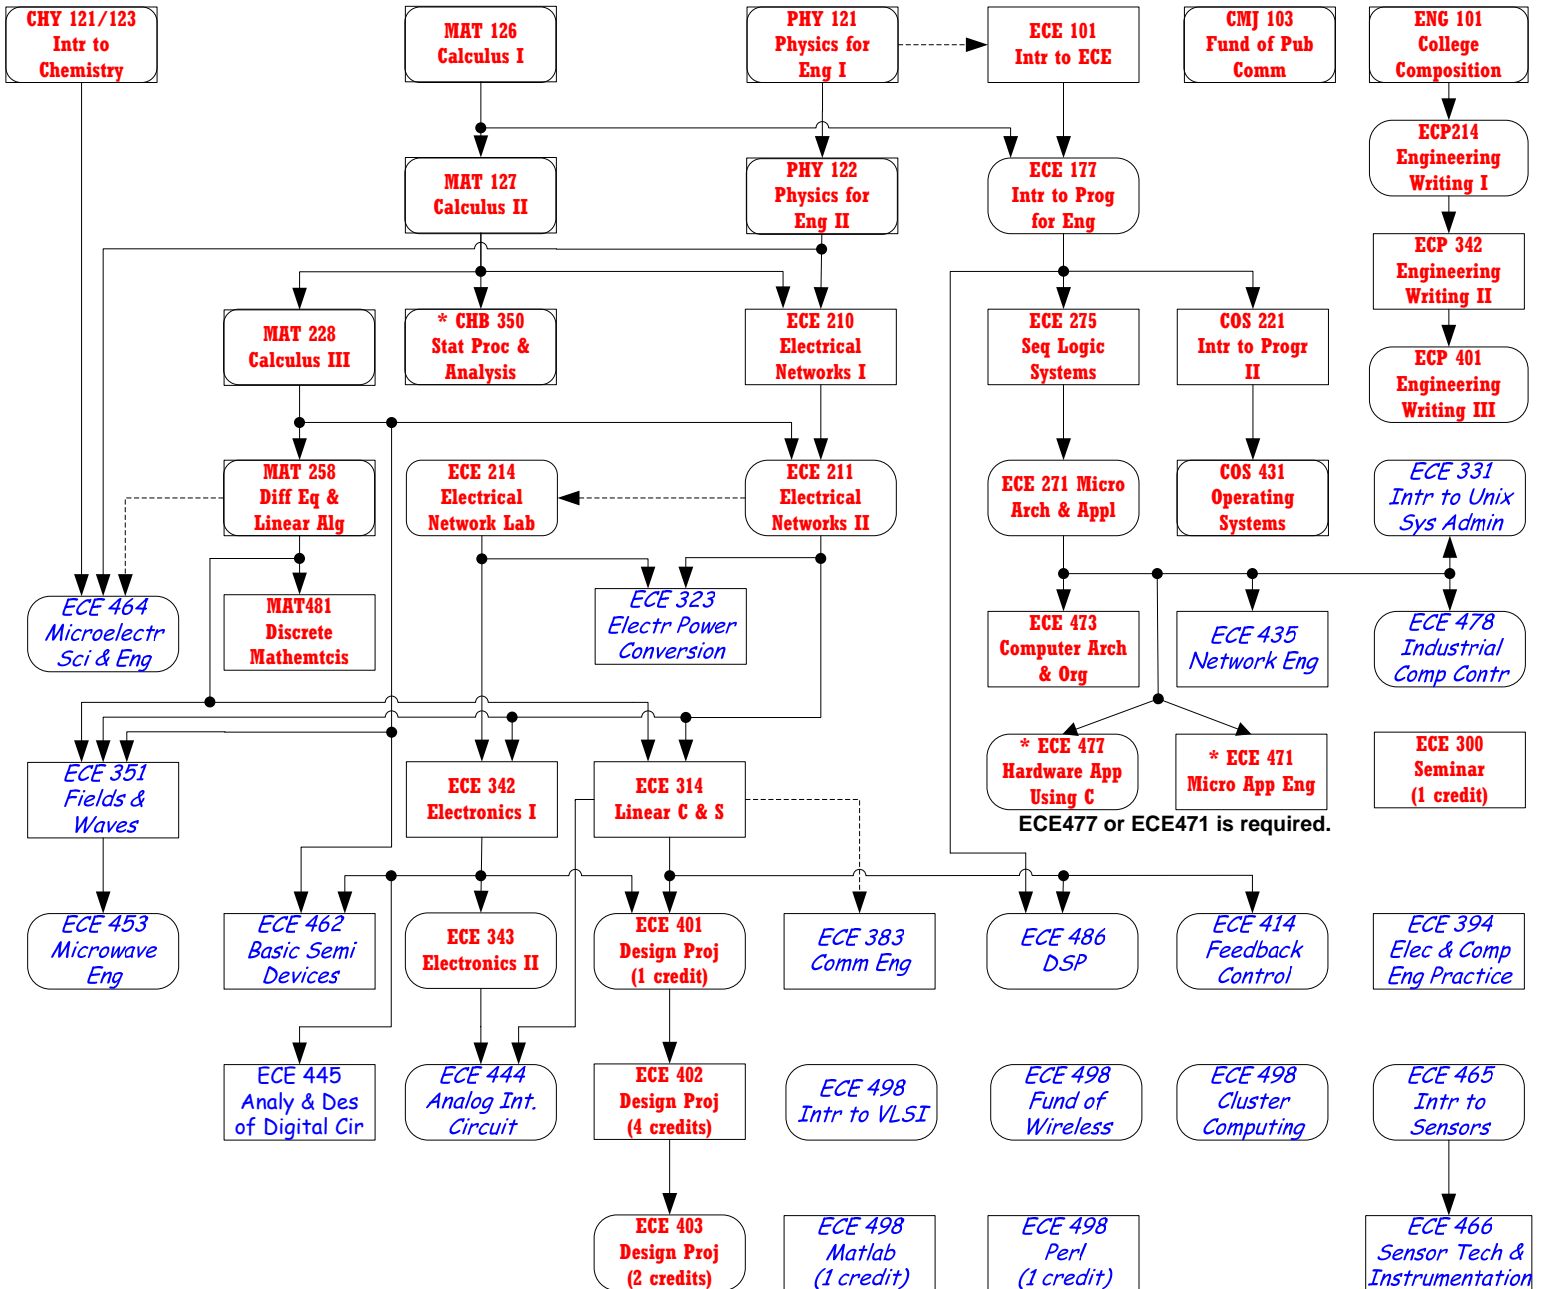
CHY 121/123
Intr to
Chemistry

MAT 126
Calculus I

PHY 121
Physics for
Eng I

ECE 101
Intr to ECE

CMJ 103
Fund of Pub
Comm

ENG 101
College
Composition

ECP214
Engineering
Writing I

MAT 127
Calculus II

PHY 122
Physics for
Eng II

ECE 177
Intr to Prog
for Eng

ECP 342
Engineering
Writing II

MAT 228
Calculus III

* CHB 350
Stat Proc &
Analysis

ECE 210
Electrical
Networks I

ECE 275
Seq Logic
Systems

COS 221
Intr to Progr
II

ECP 401
Engineering
Writing III

MAT 258
Diff Eq &
Linear Alg

ECE 214
Electrical
Network Lab

ECE 211
Electrical
Networks II

ECE 271 Micro
Arch & Appl

COS 431
Operating
Systems

ECE 331
Intr to Unix
Sys Admin

ECE 464
Microelectr
Sci & Eng

MAT481
Discrete
Mathemtcis

ECE 323
Electr Power
Conversion

ECE 473
Computer Arch
& Org

ECE 435
Network Eng

ECE 478
Industrial
Comp Contr

* ECE 477
Hardware App
Using C

* ECE 471
Micro App Eng

ECE 300
Seminar
(1 credit)

ECE477 or ECE471 is required.

ECE 351
Fields &
Waves

ECE 342
Electronics I

ECE 314
Linear C & S

ECE 453
Microwave
Eng

ECE 462
Basic Semi
Devices

ECE 343
Electronics II

ECE 401
Design Proj
(1 credit)

ECE 383
Comm Eng

ECE 486
DSP

ECE 414
Feedback
Control

ECE 394
Elec & Comp
Eng Practice

ECE 445
Analy & Des
of Digital Cir

ECE 444
Analog Int.
Circuit

ECE 402
Design Proj
(4 credits)

ECE 498
Intr to VLSI

ECE 498
Fund of
Wireless

ECE 498
Cluster
Computing

ECE 465
Intr to
Sensors

ECE 403
Design Proj
(2 credits)

ECE 498
Matlab
(1 credit)

ECE 498
Perl
(1 credit)

ECE 466
Sensor Tech &
Instrumentation